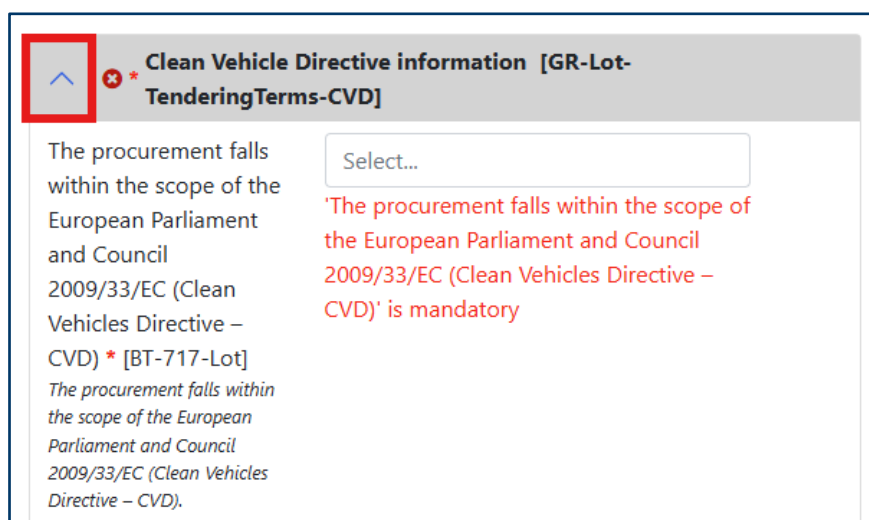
* Clean Vehicle Directive information [GR-Lot-TenderingTerms-CVD]

The procurement falls within the scope of the European Parliament and Council 2009/33/EC (Clean Vehicles Directive – CVD) * [BT-717-Lot]
The procurement falls within the scope of the European Parliament and Council 2009/33/EC (Clean Vehicles Directive – CVD).

Select...

'The procurement falls within the scope of the European Parliament and Council 2009/33/EC (Clean Vehicles Directive – CVD)' is mandatory